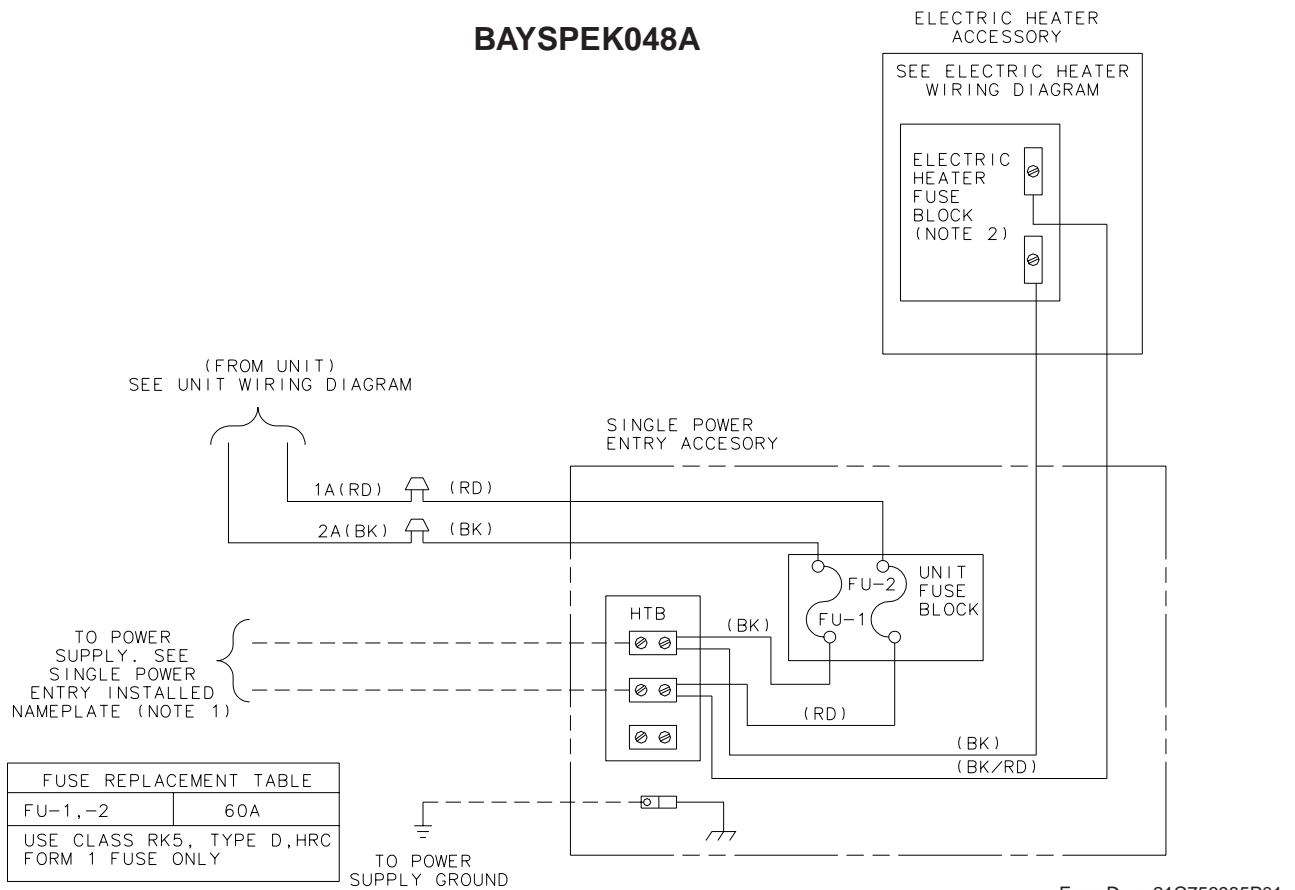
BAYSPEK048A

ELECTRIC HEATER ACCESSORY

SEE ELECTRIC HEATER WIRING DIAGRAM

ELECTRIC HEATER FUSE BLOCK (NOTE 2)

(FROM UNIT) SEE UNIT WIRING DIAGRAM

SINGLE POWER ENTRY ACCESORY

1A(RD)
(RD)
2A(BK)
(BK)

UNIT FUSE BLOCK
FU-2
FU-1

HTB
(BK)

TO POWER SUPPLY. SEE SINGLE POWER ENTRY INSTALLED NAMEPLATE (NOTE 1)

(RD)
(BK)
(BK/RD)

| FUSE REPLACEMENT TABLE | |
|---|---|
| FU-1,-2 | 60A |
| USE CLASS RK5, TYPE D, HRC FORM 1 FUSE ONLY | |

TO POWER SUPPLY GROUND

From Dwg. 21C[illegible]